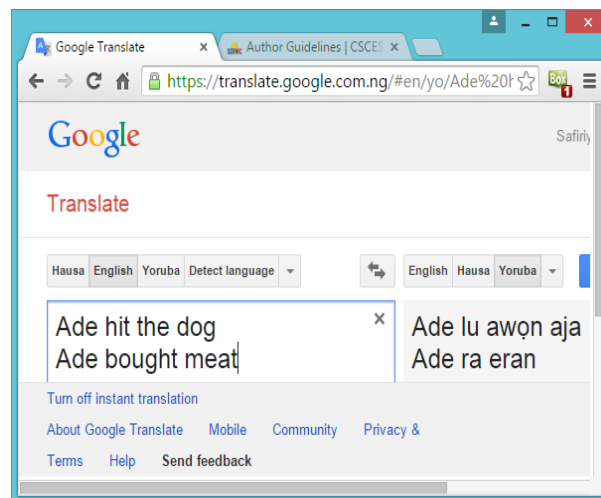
Google Translate ×
Author Guidelines | CSCES ×

https://translate.google.com.ng/#en/yo/Ade%20h

Box 1

Google

Safiriy

Translate

Hausa English Yoruba Detect language

English Hausa Yoruba

Ade hit the dog
Ade bought meat

×

Ade lu awọn aja
Ade ra eran

Turn off instant translation

About Google Translate Mobile Community Privacy &

Terms Help Send feedback